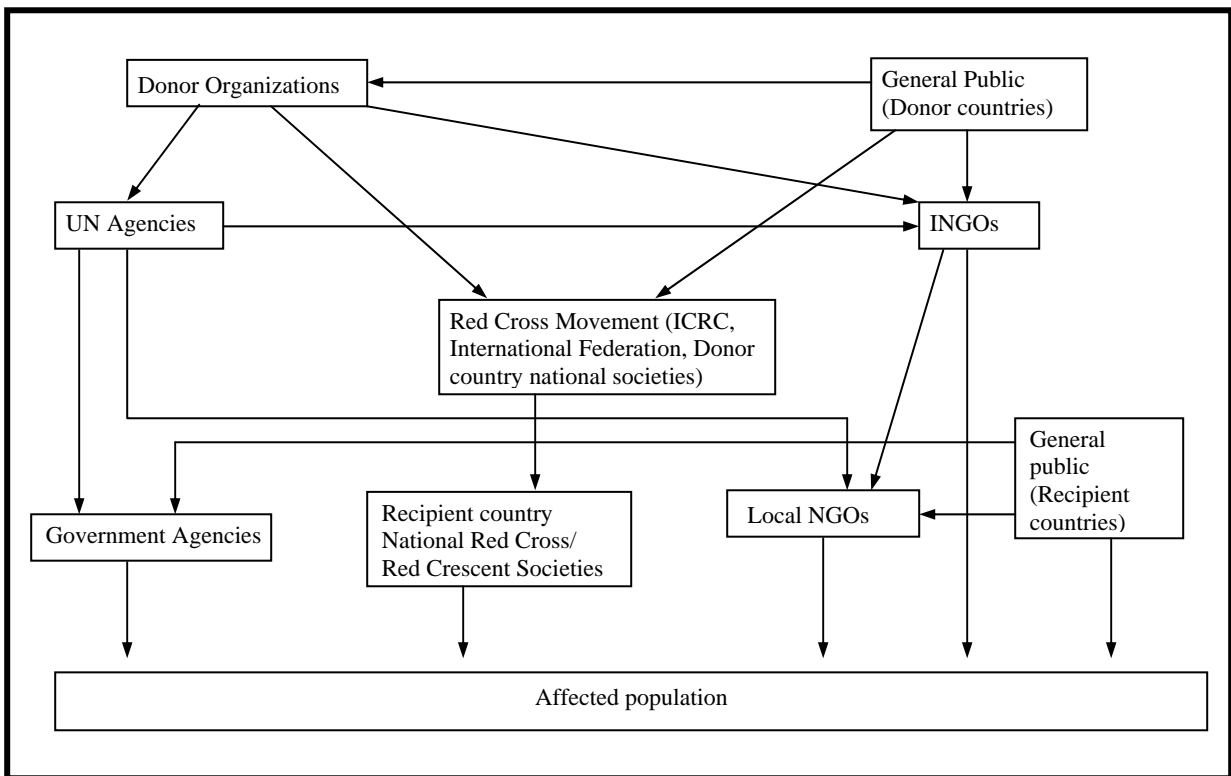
Donor Organizations

General Public (Donor countries)

UN Agencies

INGOs

Red Cross Movement (ICRC, International Federation, Donor country national societies)

General public (Recipient countries)

Government Agencies

Recipient country National Red Cross/ Red Crescent Societies

Local NGOs

Affected population